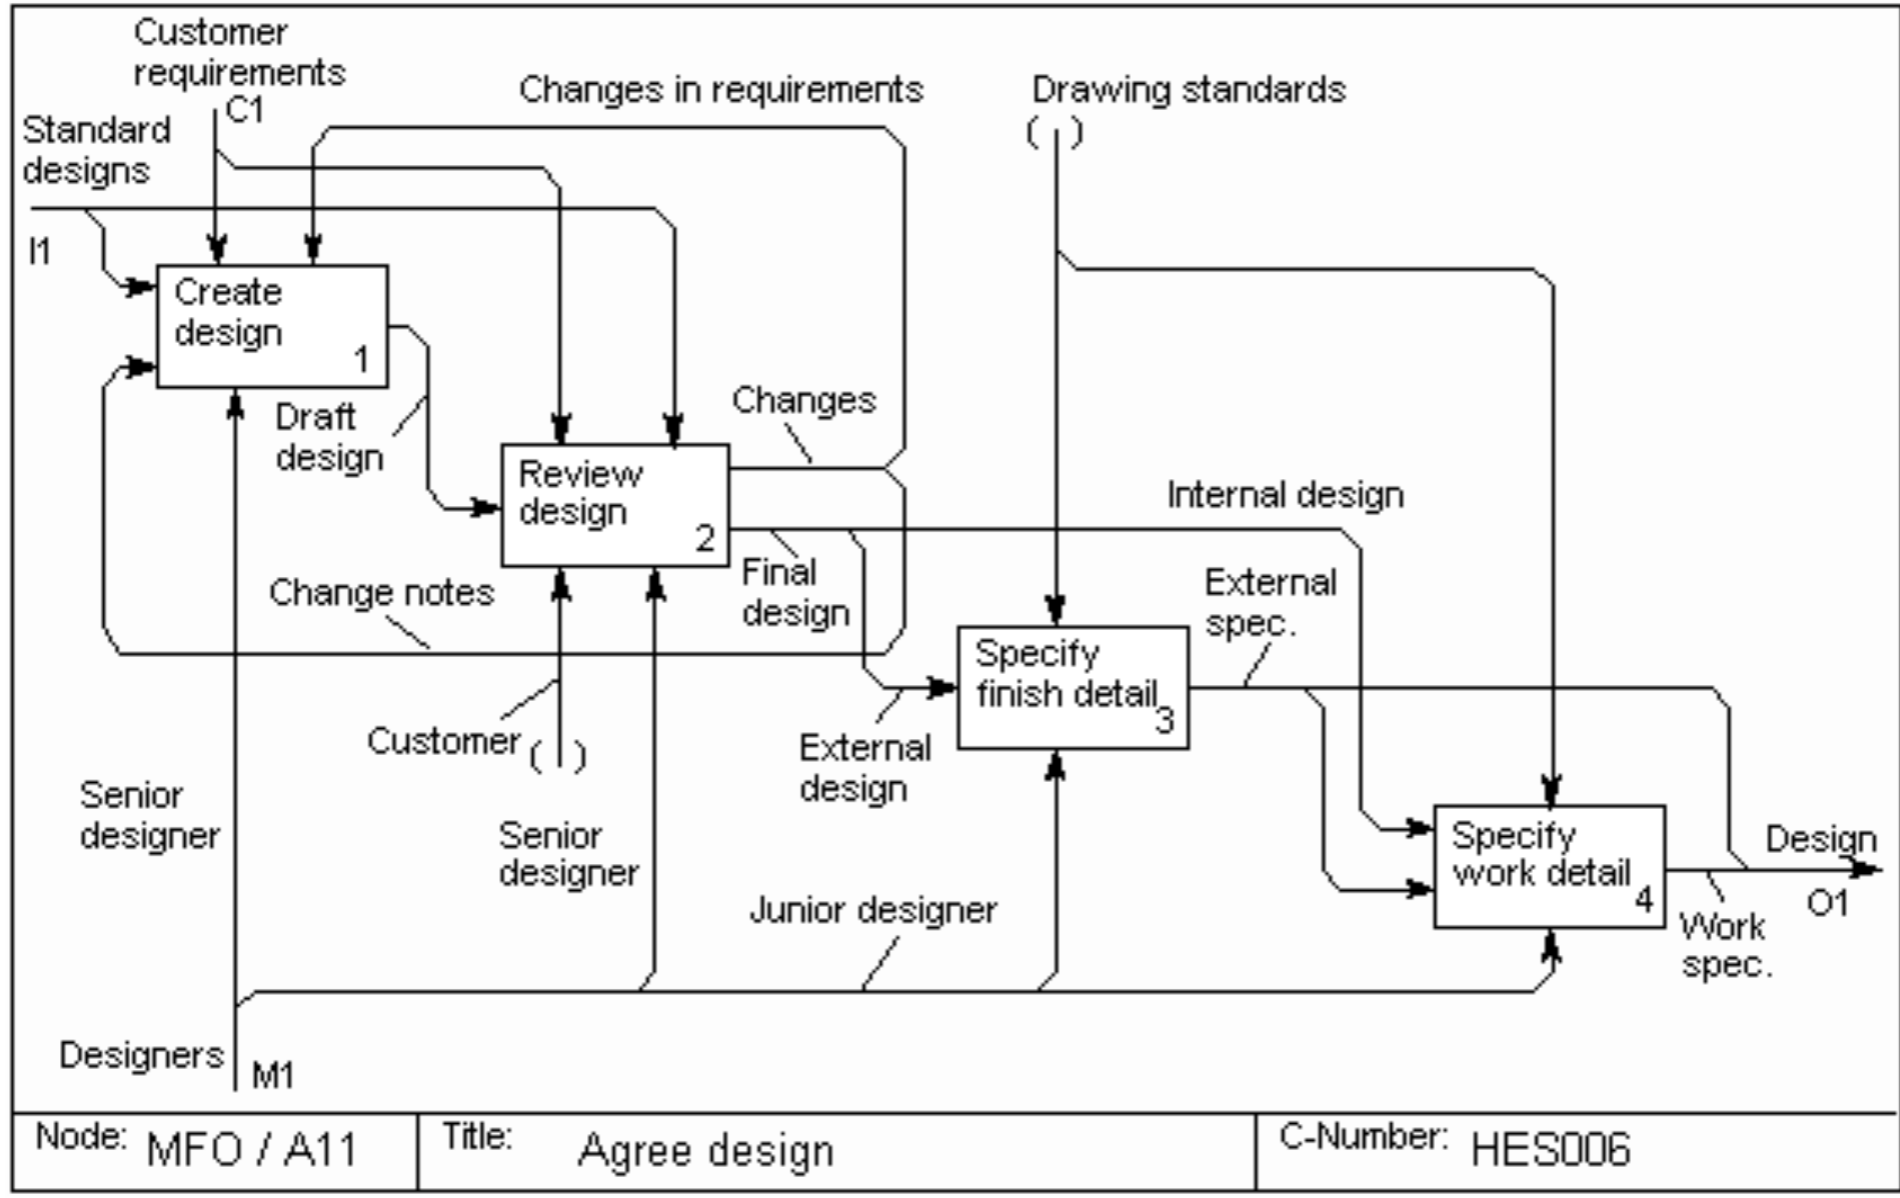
Customer requirements
C1

Changes in requirements

Drawing standards
( )

Standard designs

I1

Create design
1

Draft design

Review design
2

Changes

Internal design

Change notes

Final design

External spec.

Specify finish detail
3

Customer
( )

External design

Senior designer

Senior designer

Specify work detail
4

Design

O1

Junior designer

Work spec.

Designers

M1

| Node: MFO / A11 | Title: Agree design | C-Number: HES006 |
|---|---|---|